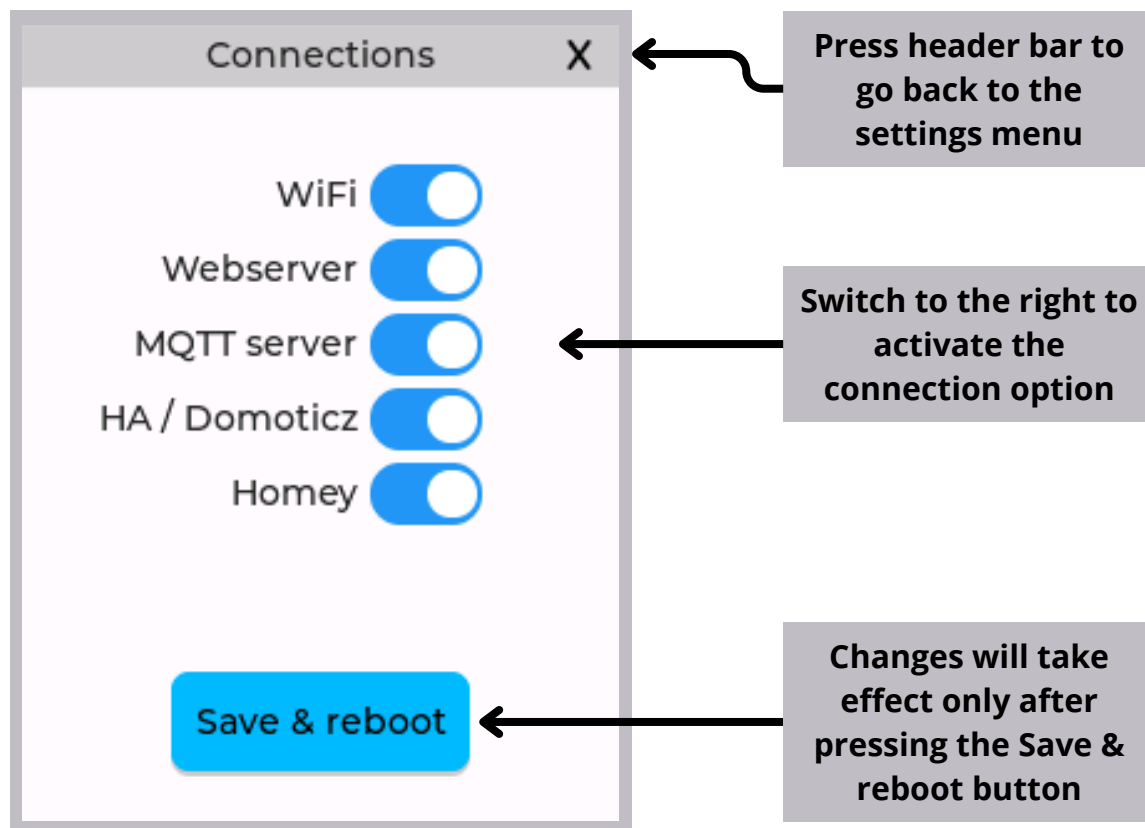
Connections X

WiFi

Webserver

MQTT server

HA / Domoticz

Homey

Save & reboot

Press header bar to go back to the settings menu

Switch to the right to activate the connection option

Changes will take effect only after pressing the Save & reboot button